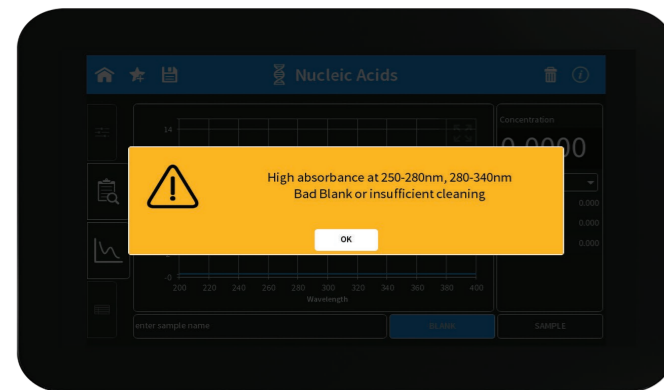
Nucleic Acids

Concentration

0.0000

14

High absorbance at 250-280nm, 280-340nm
Bad Blank or insufficient cleaning

OK

0.000
0.000
0.000

-2
200 220 240 260 280 300 320 340 360 380 400
Wavelength

enter sample name

BLANK

SAMPLE